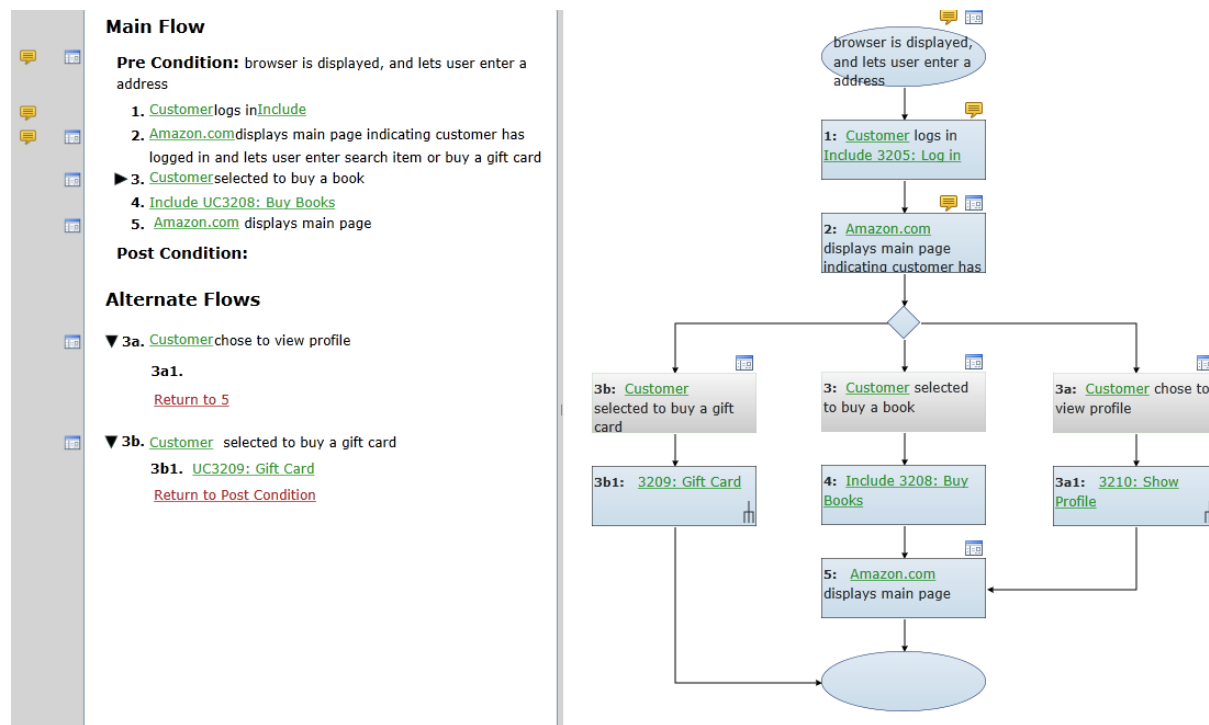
Main Flow

Pre Condition: browser is displayed, and lets user enter a address

1. Customerlogs inInclude
2. Amazon.comdisplays main page indicating customer has logged in and lets user enter search item or buy a gift card
▶3. Customerselected to buy a book
4. Include UC3208: Buy Books
5. Amazon.com displays main page

Post Condition:

Alternate Flows

▼3a. Customerchose to view profile
3a1.
Return to 5

▼3b. Customer selected to buy a gift card
3b1. UC3209: Gift Card
Return to Post Condition

browser is displayed, and lets user enter a address

1: Customer logs in Include 3205: Log in

2: Amazon.com displays main page indicating customer has

3b: Customer selected to buy a gift card

3: Customer selected to buy a book

3a: Customer chose to view profile

3b1: 3209: Gift Card

4: Include 3208: Buy Books

3a1: 3210: Show Profile

5: Amazon.com displays main page